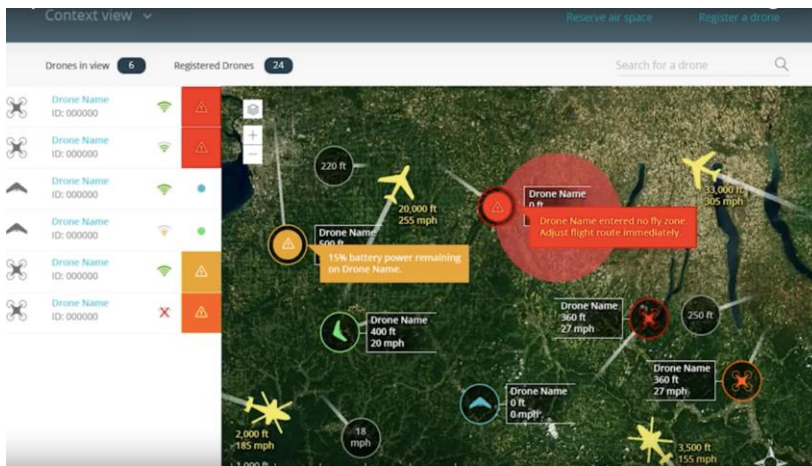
Context view

Reserve air space

Register a drone

Drones in view 6

Registered Drones 24

Search for a drone

Drone Name
ID: 000000

Drone Name
ID: 000000

Drone Name
ID: 000000

Drone Name
ID: 000000

Drone Name
ID: 000000

Drone Name
ID: 000000

220 ft

20,000 ft
255 mph

Drone Name
0 ft

Drone Name entered no fly zone. Adjust flight route immediately.

33,000 ft
305 mph

Drone Name
500 ft

15% battery power remaining on Drone Name.

Drone Name
360 ft
27 mph

250 ft

Drone Name
400 ft
20 mph

Drone Name
360 ft
27 mph

Drone Name
0 ft
0 mph

2,000 ft
185 mph

18
mph

3,500 ft
155 mph